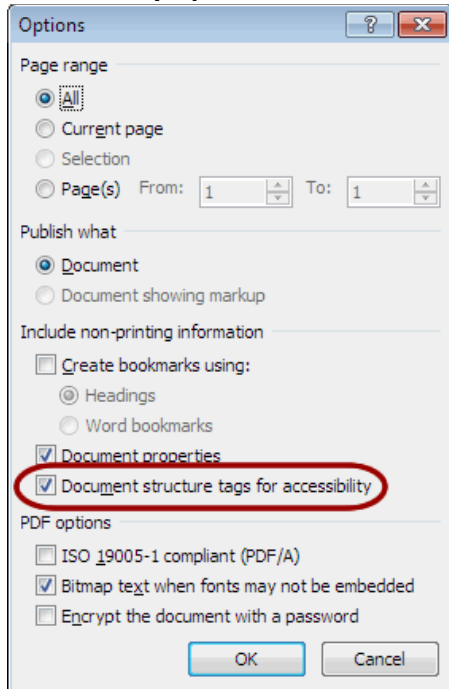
Options

?

Page range

All

Current page

Selection

Page(s) From: 1 To: 1

Publish what

Document

Document showing markup

Include non-printing information

Create bookmarks using:

Headings

Word bookmarks

Document properties

Document structure tags for accessibility

PDF options

ISO 19005-1 compliant (PDF/A)

Bitmap text when fonts may not be embedded

Encrypt the document with a password

OK

Cancel